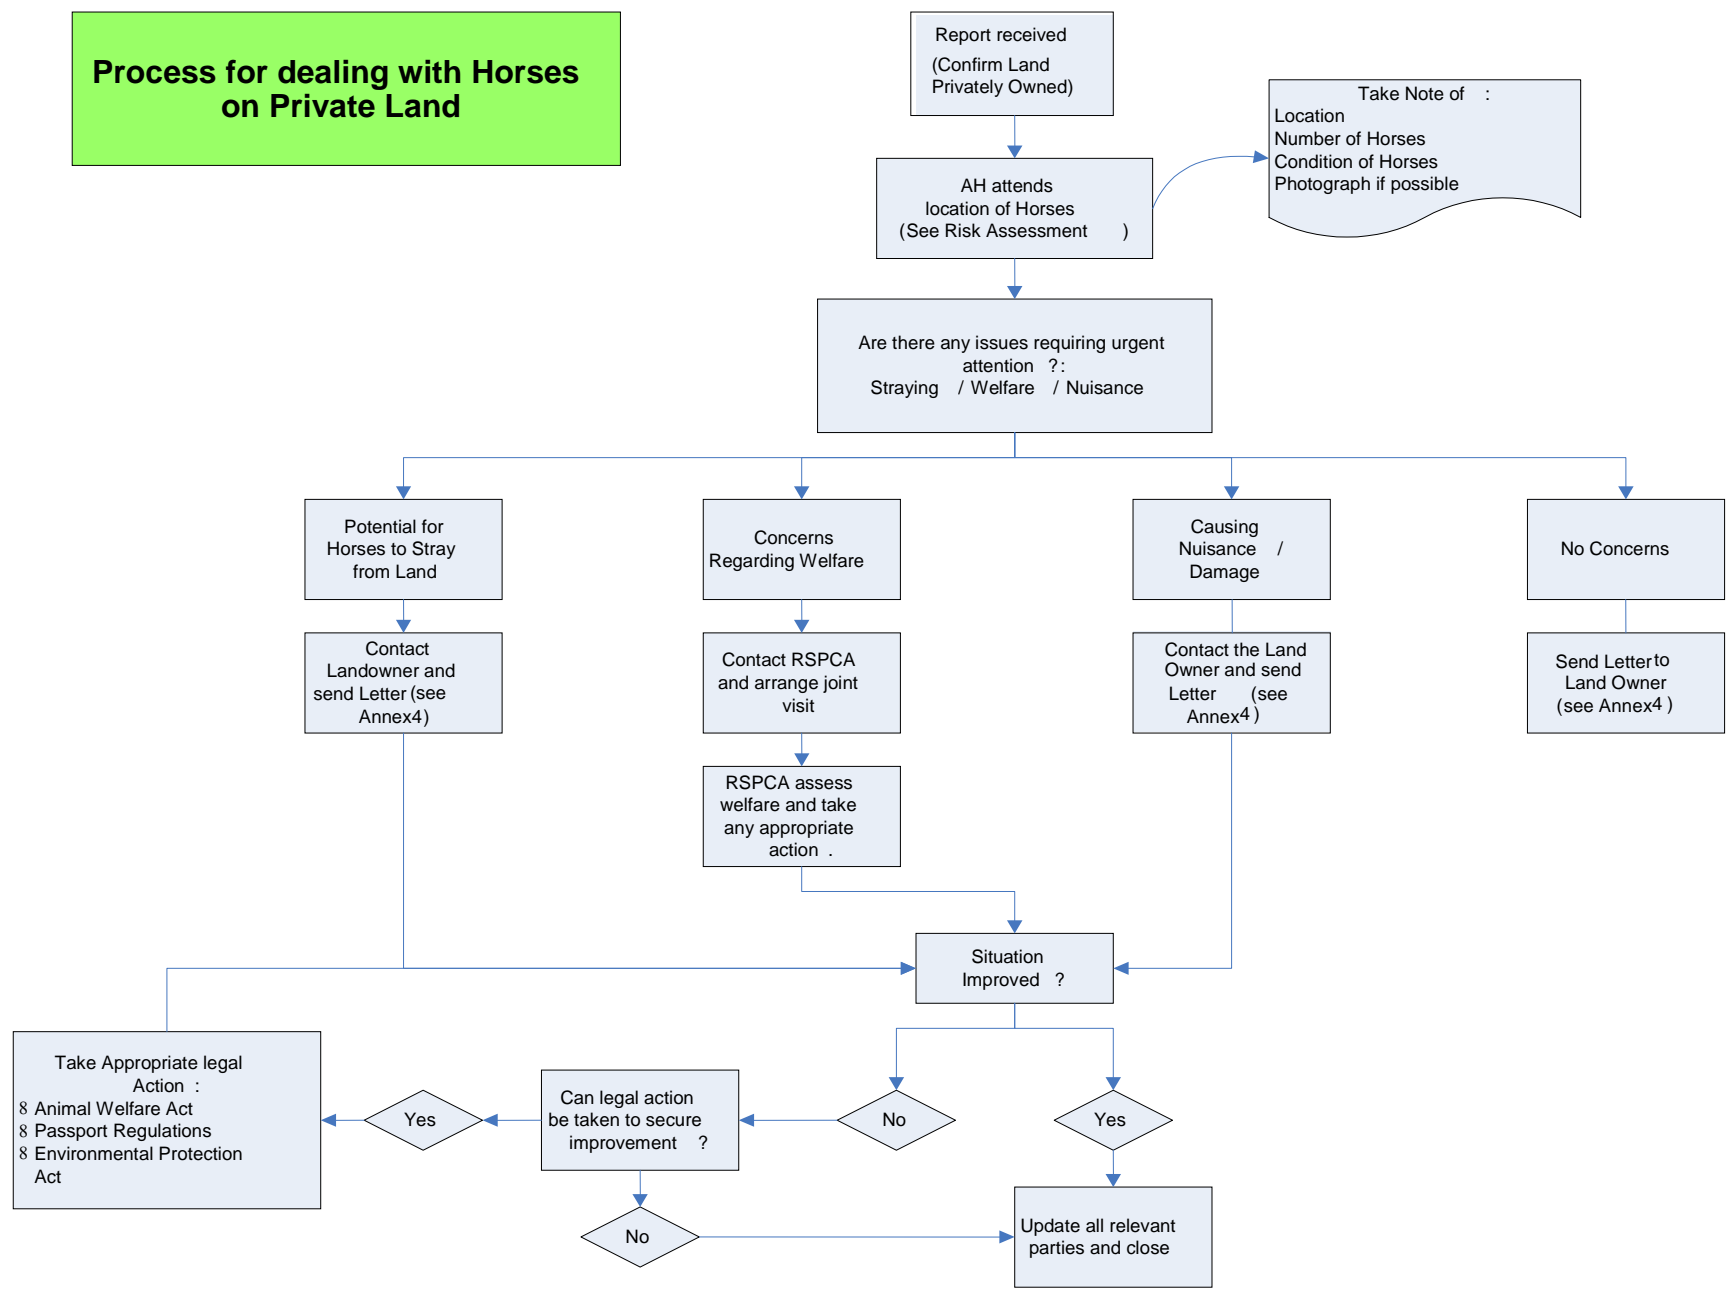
Process for dealing with Horses on Private Land

Report received (Confirm Land Privately Owned)

AH attends location of Horses (See Risk Assessment )

Take Note of :
Location
Number of Horses
Condition of Horses
Photograph if possible

Are there any issues requiring urgent attention ?: Straying / Welfare / Nuisance

Potential for Horses to Stray from Land

Concerns Regarding Welfare

Causing Nuisance / Damage

No Concerns

Contact Landowner and send Letter (see Annex4)

Contact RSPCA and arrange joint visit

Contact the Land Owner and send Letter (see Annex4 )

Send Letter to Land Owner (see Annex4 )

RSPCA assess welfare and take any appropriate action .

Situation Improved ?

Take Appropriate legal Action :
8 Animal Welfare Act
8 Passport Regulations
8 Environmental Protection Act

Yes

Can legal action be taken to secure improvement ?

No

Yes

No

Update all relevant parties and close